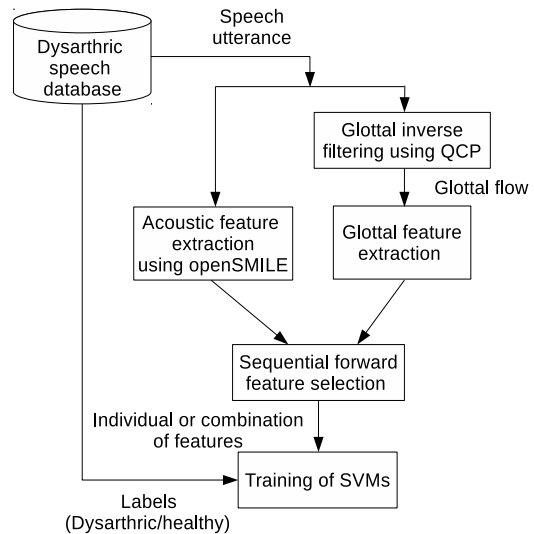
Dysarthric speech database

Speech utterance

Glottal inverse filtering using QCP

Glottal flow

Acoustic feature extraction using openSMILE

Glottal feature extraction

Sequential forward feature selection

Individual or combination of features

Training of SVMs

Labels (Dysarthric/healthy)